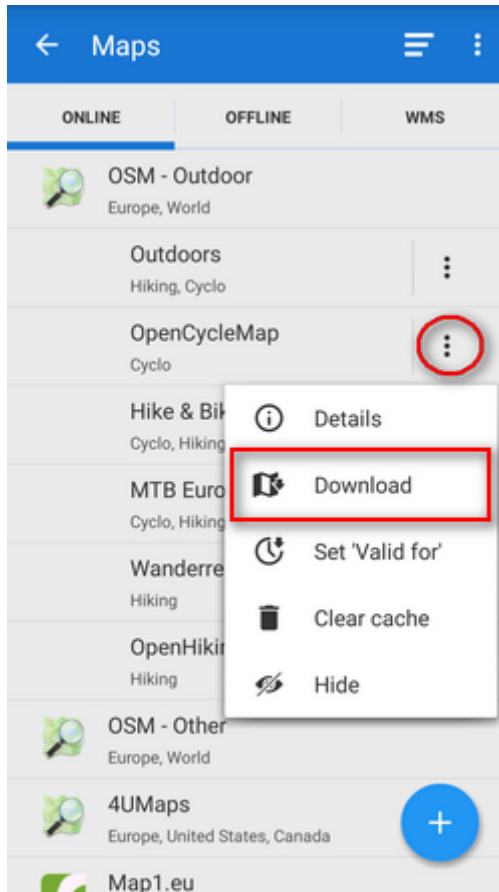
Maps

ONLINE
OFFLINE
WMS

OSM - Outdoor
Europe, World

Outdoors
Hiking, Cyclo

OpenCycleMap
Cyclo

Hike & Bik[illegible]
Cyclo, Hiking

MTB Euro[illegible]
Cyclo, Hiking

Wanderre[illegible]
Hiking

OpenHiki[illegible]
Hiking

Details
Download
Set 'Valid for'
Clear cache
Hide

OSM - Other
Europe, World

4UMaps
Europe, United States, Canada

Map1.eu